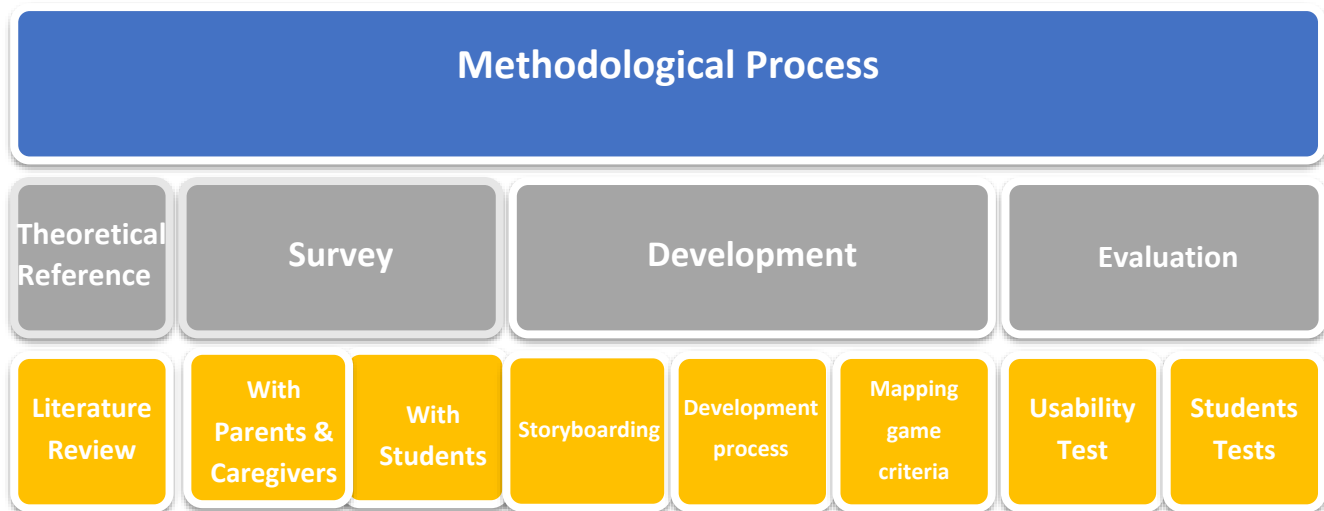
Methodological Process

Theoretical Reference

Survey

Development

Evaluation

Literature Review

With Parents & Caregivers

With Students

Storyboarding

Development process

Mapping game criteria

Usability Test

Students Tests